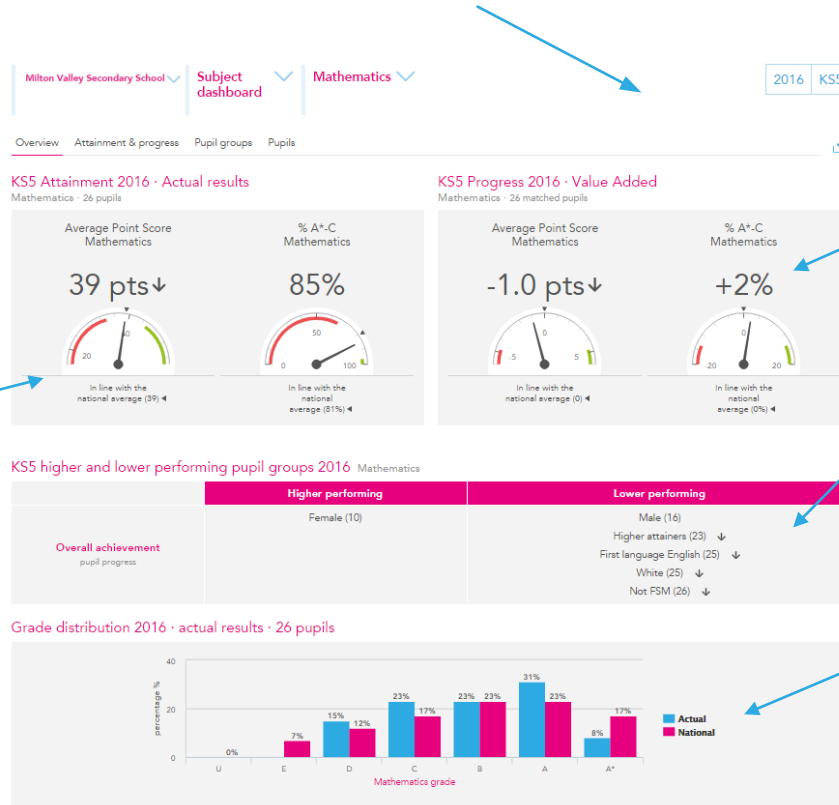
Milton Valley Secondary School

Subject dashboard

Mathematics

2016 | KS5

Overview | Attainment & progress | Pupil groups | Pupils

KS5 Attainment 2016 · Actual results
Mathematics · 26 pupils

Average Point Score Mathematics
39 pts↓
20 40
In line with the national average (39) ◂

% A*-C Mathematics
85%
0 50 100
In line with the national average (81%) ◂

KS5 Progress 2016 · Value Added
Mathematics · 26 matched pupils

Average Point Score Mathematics
-1.0 pts↓
-5 0 5
In line with the national average (0) ◂

% A*-C Mathematics
+2%
-20 0 20
In line with the national average (0%) ◂

KS5 higher and lower performing pupil groups 2016 Mathematics

| | Higher performing | Lower performing |
|---|---|---|
| Overall achievement pupil progress | Female (10) | Male (16)<br>Higher attainers (23) ↓<br>First language English (25) ↓<br>White (25) ↓<br>Not FSM (26) ↓ |

Grade distribution 2016 · actual results · 26 pupils

percentage %
40
20
0

0%
7%
15% 12%
23% 17%
23% 23%
31% 23%
8% 17%

U E D C B A A*
Mathematics grade

Actual
National